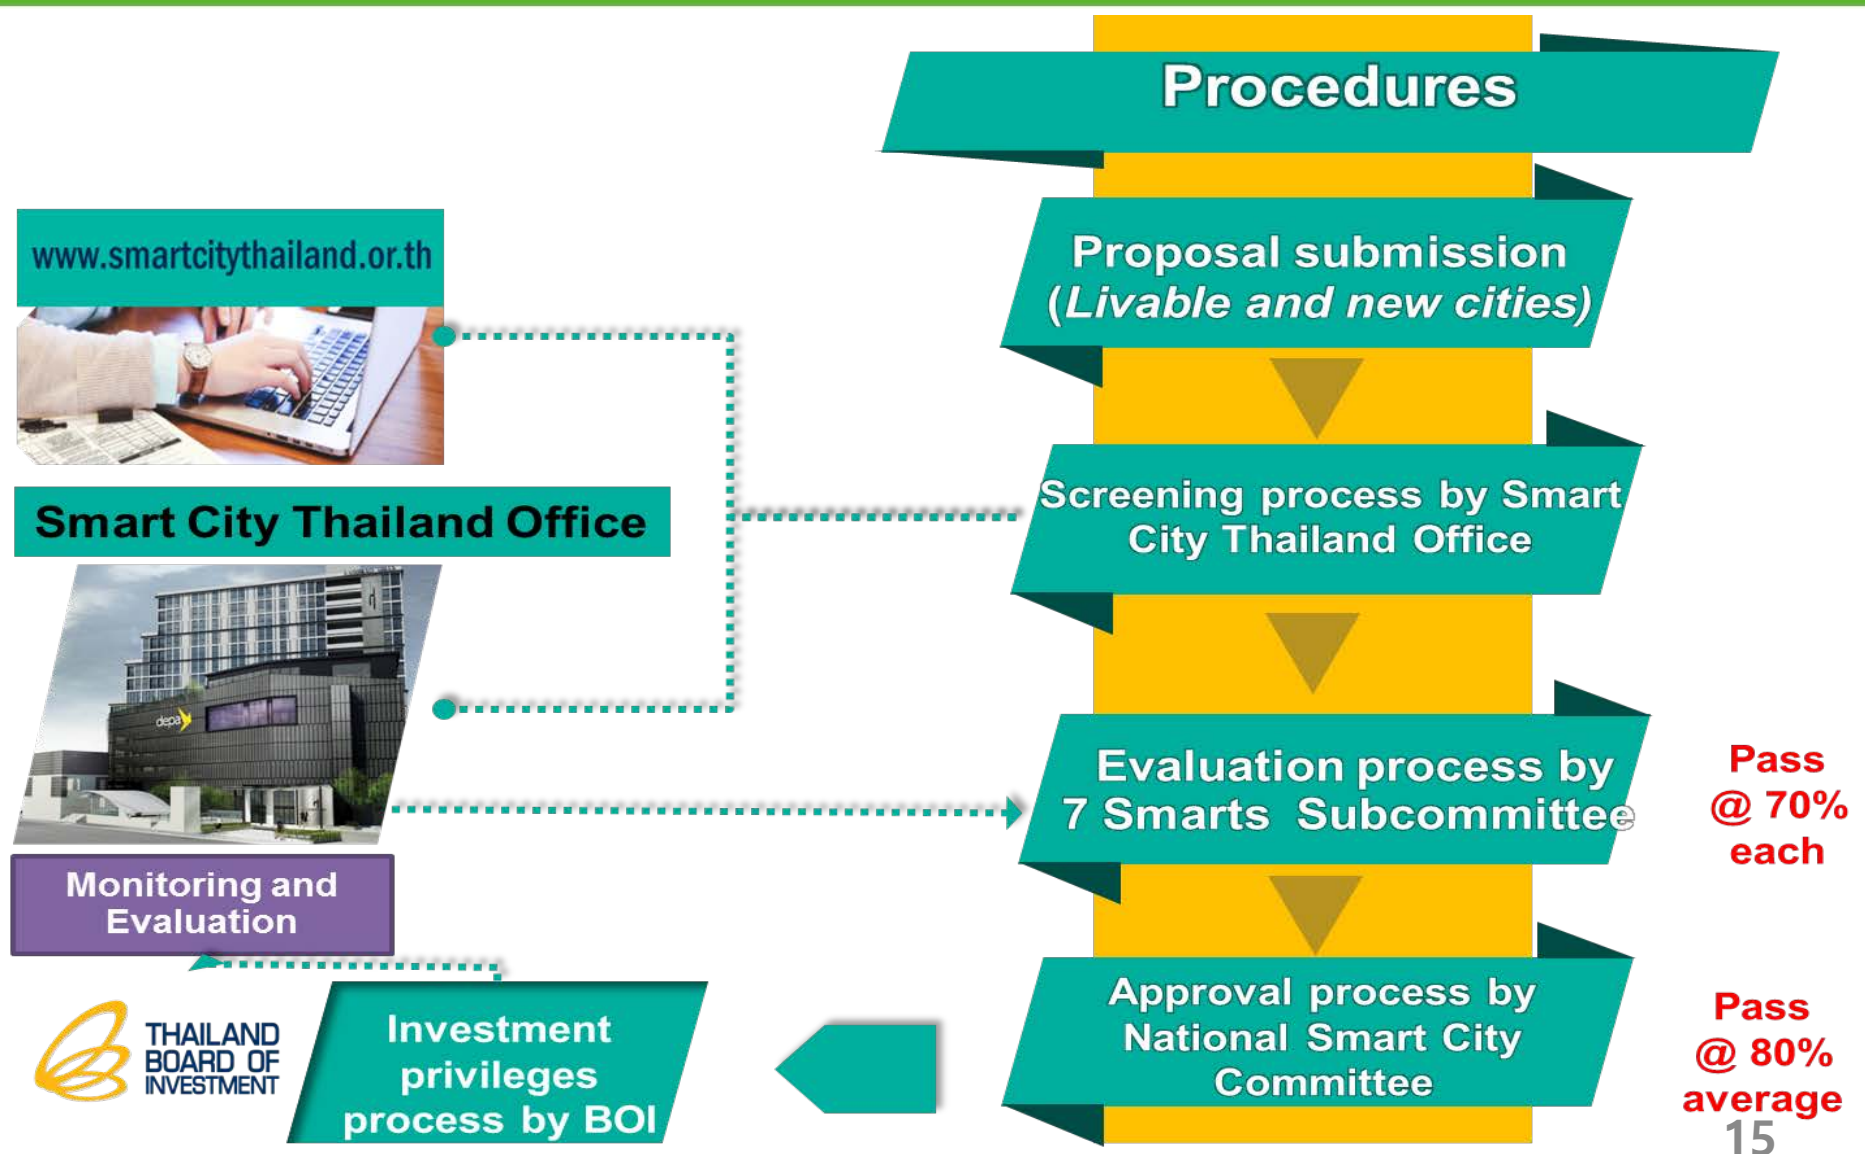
Procedures

www.smartcitythailand.or.th

Proposal submission (*Livable and new cities*)

Smart City Thailand Office

Screening process by Smart City Thailand Office

depa

Evaluation process by 7 Smarts Subcommittee

Pass @ 70% each

Monitoring and Evaluation

Approval process by National Smart City Committee

Pass @ 80% average

THAILAND BOARD OF INVESTMENT

Investment privileges process by BOI

15